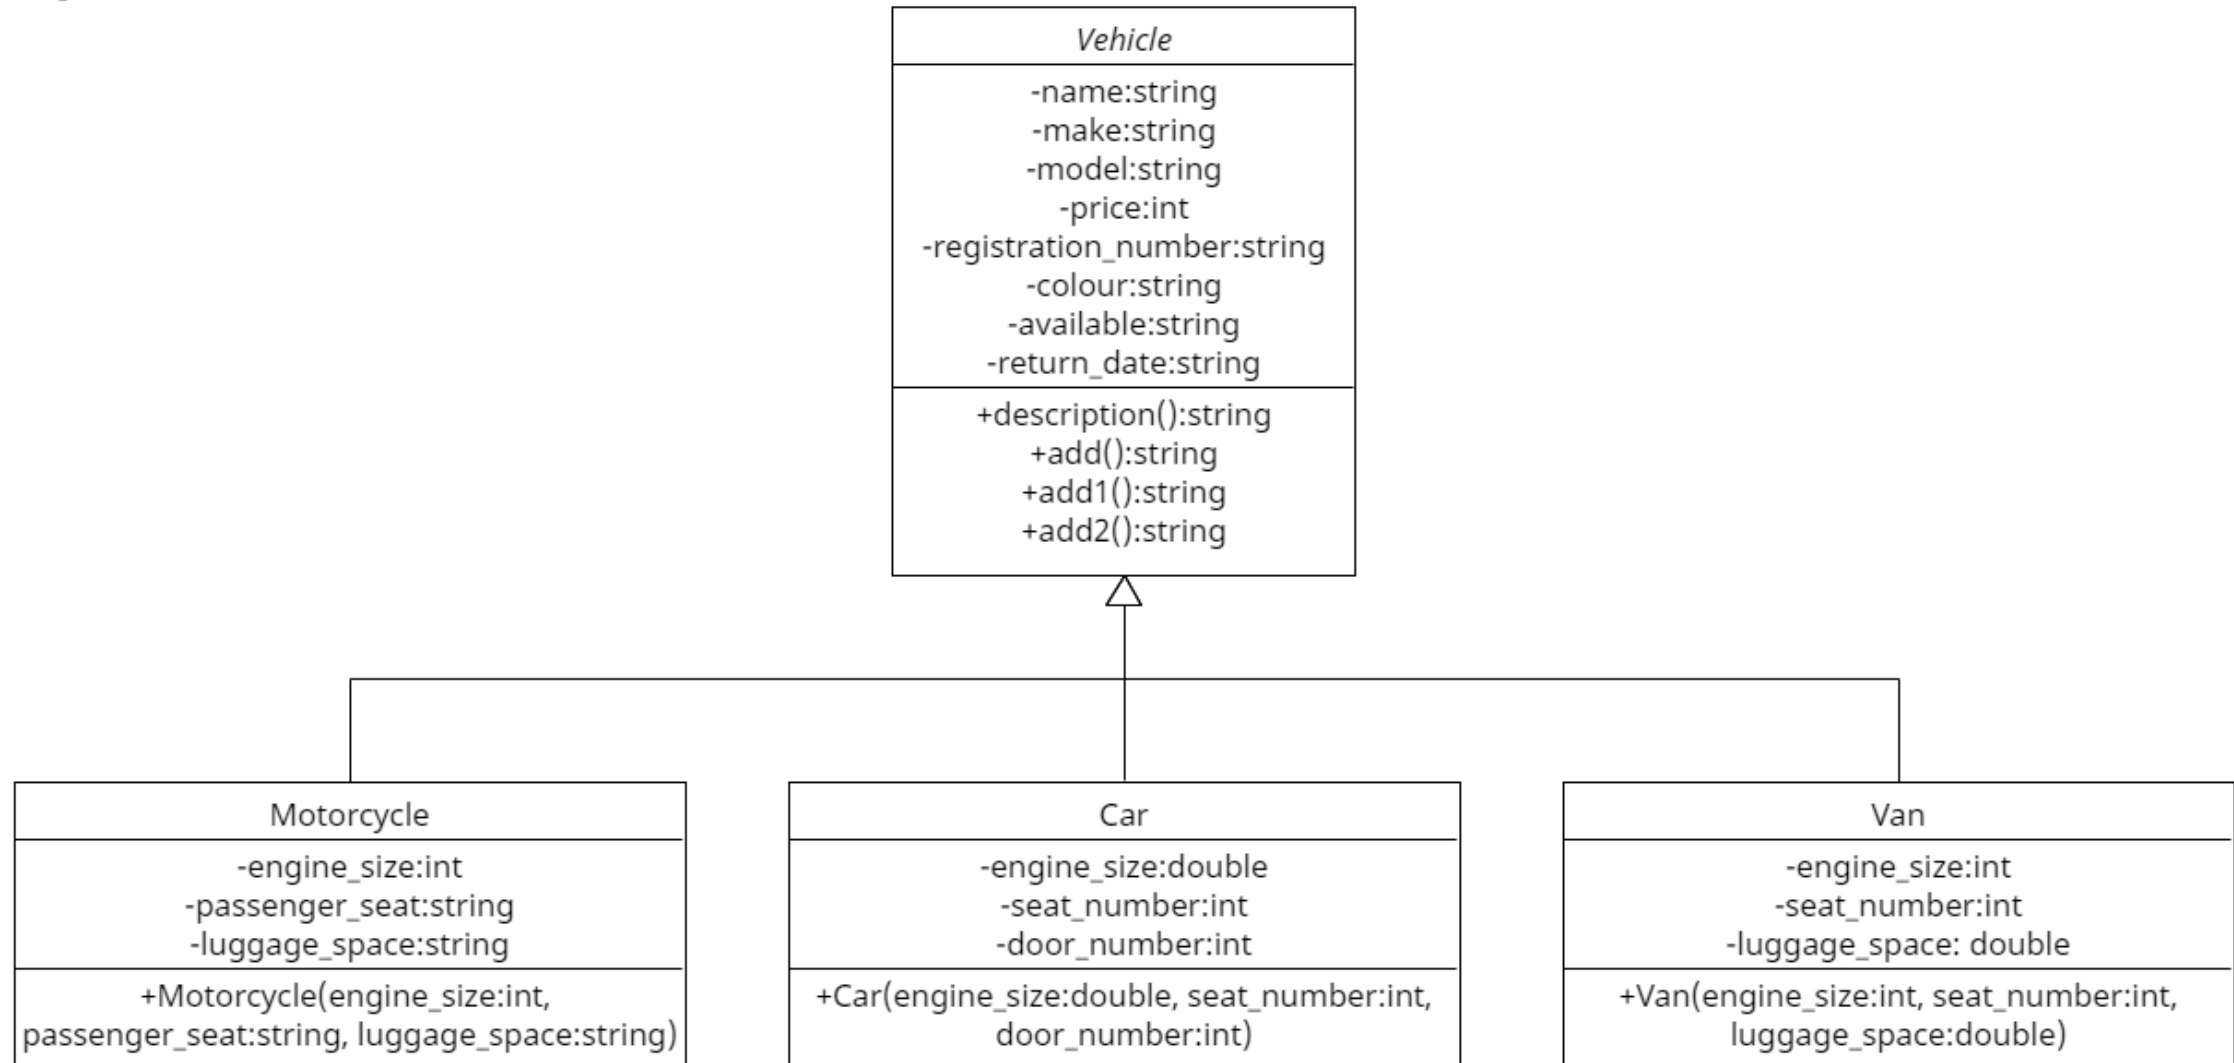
*Vehicle*

-name:string
-make:string
-model:string
-price:int
-registration_number:string
-colour:string
-available:string
-return_date:string

+description():string
+add():string
+add1():string
+add2():string

Motorcycle

-engine_size:int
-passenger_seat:string
-luggage_space:string

+Motorcycle(engine_size:int, passenger_seat:string, luggage_space:string)

Car

-engine_size:double
-seat_number:int
-door_number:int

+Car(engine_size:double, seat_number:int, door_number:int)

Van

-engine_size:int
-seat_number:int
-luggage_space: double

+Van(engine_size:int, seat_number:int, luggage_space:double)